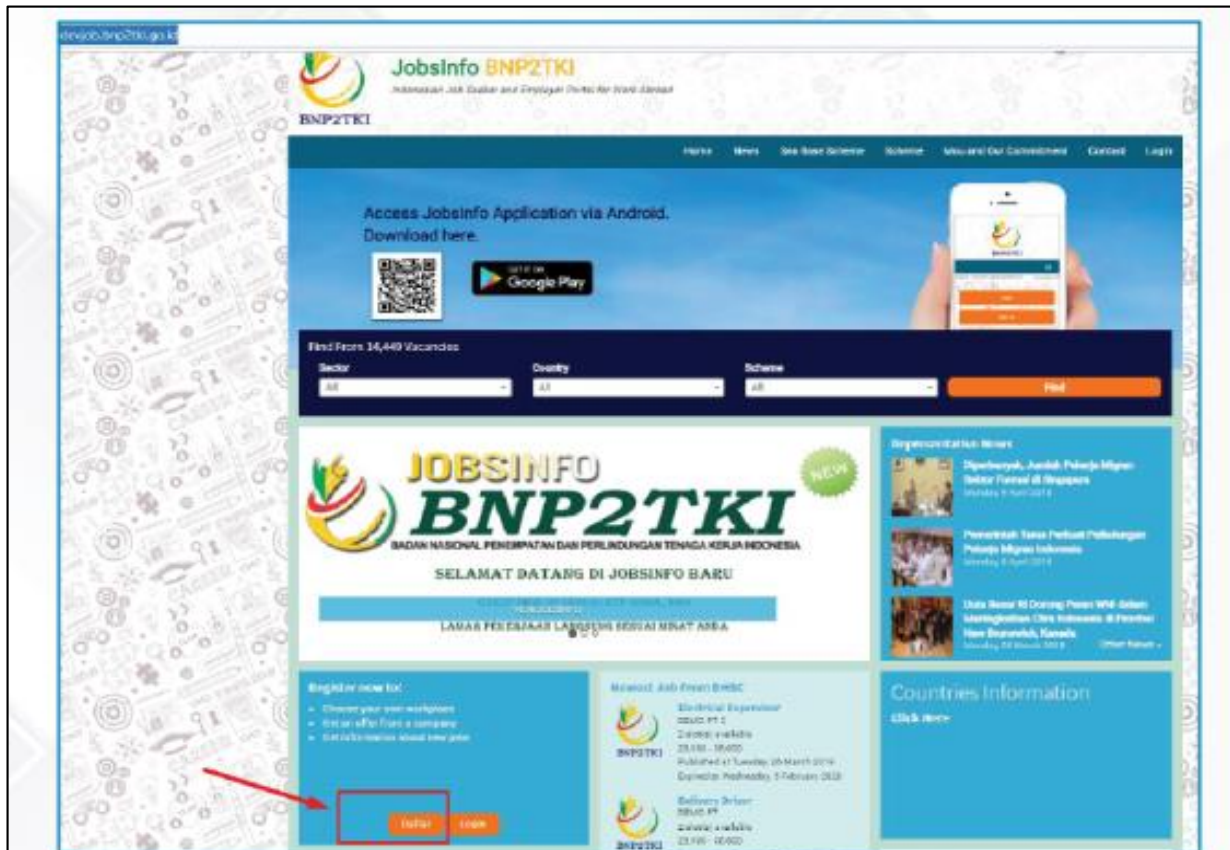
devjob.bnp2tki.go.id

BNP2TKI

JobsInfo BNP2TKI

Indonesian Job Seeker and Employer Portal for Work Abroad

Home News Sea Base Scheme Scheme Mou and Our Commitment Contact Login

Access JobsInfo Application via Android. Download here.

GET IT ON Google Play

Find From 14,449 Vacancies

Sector
All

Country
All

Scheme
All

Find

JOBSINFO BNP2TKI

NEW

BADAN NASIONAL PENEMPATAN DAN PERLINDUNGAN TENAGA KERJA INDONESIA

SELAMAT DATANG DI JOBSINFO BARU

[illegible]

LAMAR PEKERJAAN LANGSUNG SESUAI MINAT ANDA

Representative News

Diperbanyak, Jumlah Pekerja Migran Sektor Formal di Singapura
Monday, 9 April 2018

Pemerintah Terus Perkuat Perlindungan Pekerja Migran Indonesia
Monday, 9 April 2018

Duta Besar RI Dorong Peran WNI dalam Meningkatkan Citra Indonesia di Provinsi New Brunswick, Kanada
Monday, 26 March 2018

Other News »

Register now to:
• Choose your own workplace
• Get an offer from a company
• Get information about new jobs

Daftar Login

Newest Job From BHSC

Electrical Supervisor
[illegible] PT
2 job(s) available
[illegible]
Published at Tuesday, 20 March 2018
Expired at Wednesday, 6 February 2019

Delivery Driver
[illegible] PT
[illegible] available
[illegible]

BNP2TKI

Countries Information

Click Here»